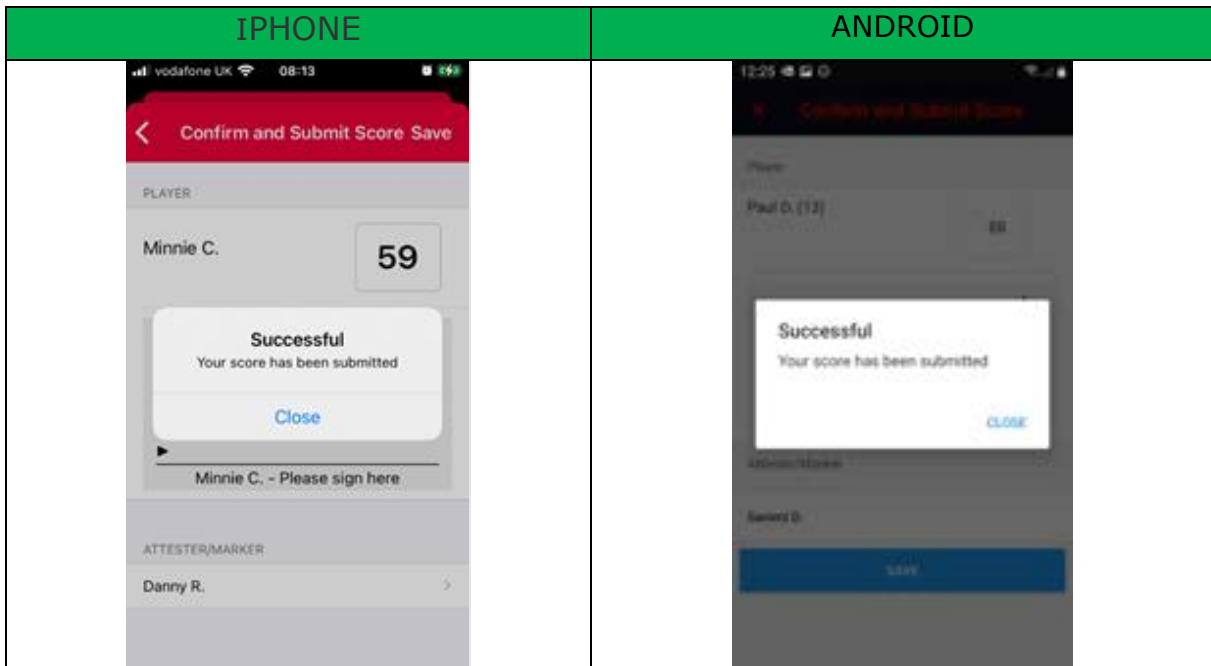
| IPHONE | ANDROID |
|---|---|
| vodafone UK 08:13 Confirm and Submit Score Save PLAYER Minnie C. 59 Successful Your score has been submitted Close Minnie C. - Please sign here ATTESTER/MARKER Danny R. | 12:25 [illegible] Player Paul D. (13) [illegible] Successful Your score has been submitted CLOSE Attester/Marker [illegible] SAVE |